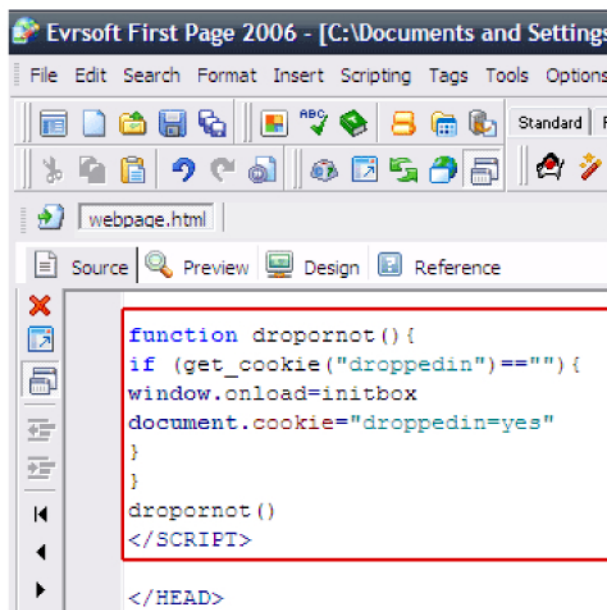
Evrsoft First Page 2006 - [C:\Documents and Settings

File Edit Search Format Insert Scripting Tags Tools Options

Standard

webpage.html

Source Preview Design Reference

function dropornot(){
if (get_cookie("droppedin")==""){
window.onload=initbox
document.cookie="droppedin=yes"
}
}
dropornot()
</SCRIPT>

</HEAD>